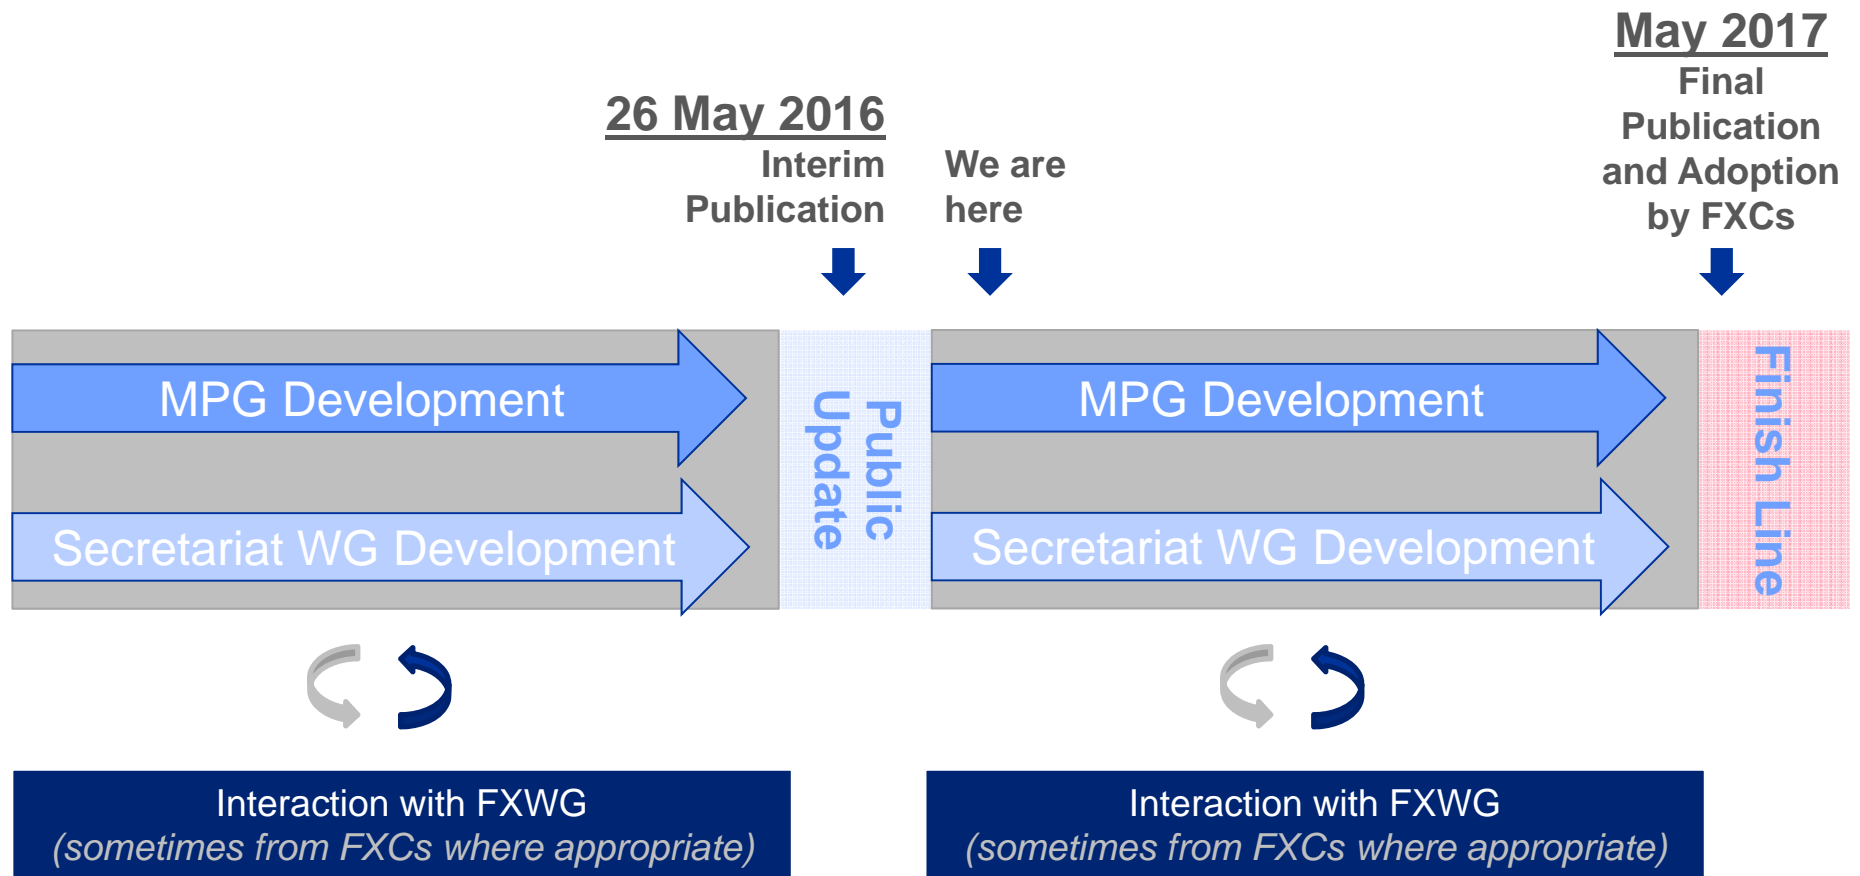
May 2017
Final Publication and Adoption by FXCs

26 May 2016
Interim Publication

We are here

MPG Development

Secretariat WG Development

Public Update

MPG Development

Secretariat WG Development

Finish Line

Interaction with FXWG
(sometimes from FXCs where appropriate)

Interaction with FXWG
(sometimes from FXCs where appropriate)